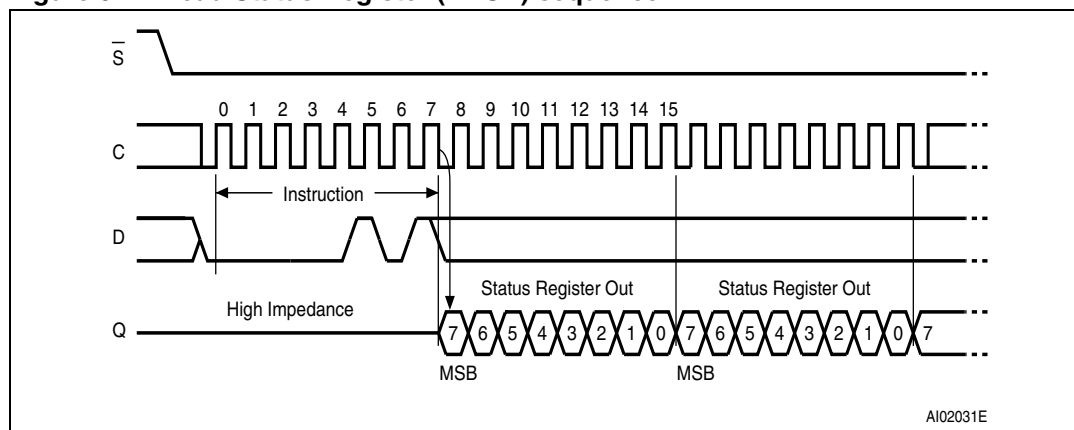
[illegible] Read Status Register (RDSR) Sequence

$\overline{S}$

0 1 2 3 4 5 6 7 8 9 10 11 12 13 14 15

C

Instruction

D

Status Register Out

Status Register Out

High Impedance

Q

7 6 5 4 3 2 1 0 7 6 5 4 3 2 1 0 7

MSB

MSB

AI02031E